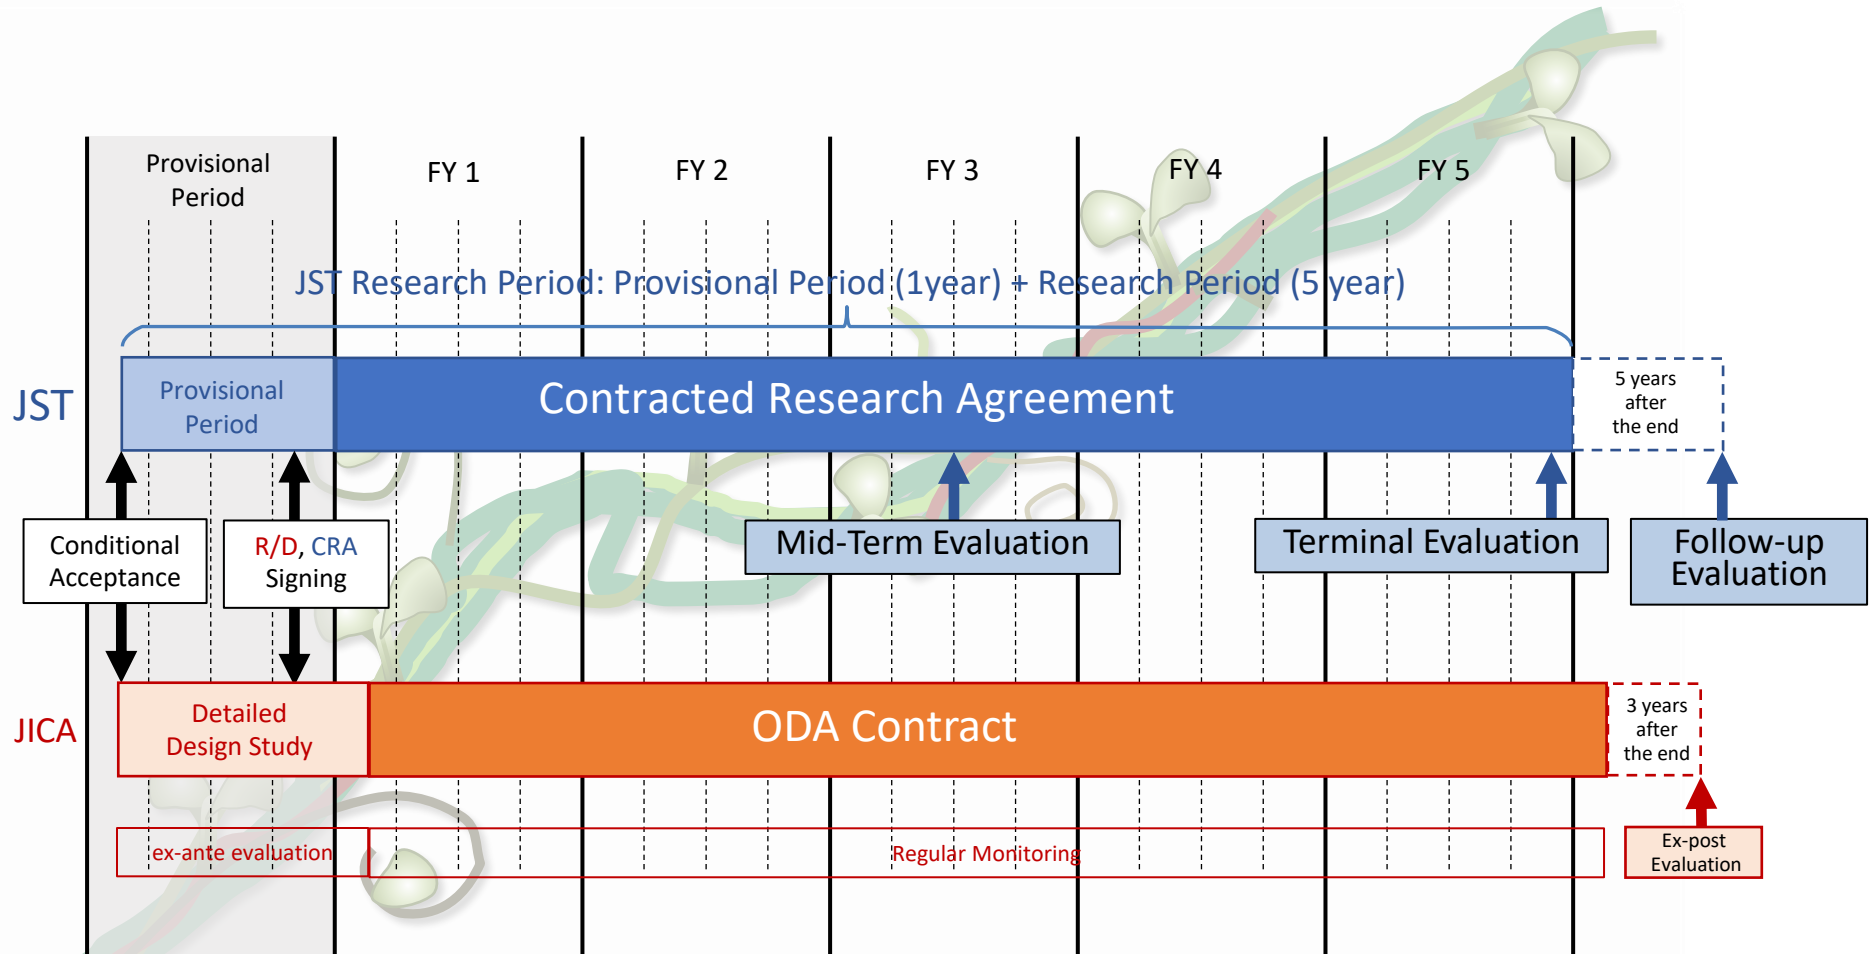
Provisional Period

FY 1

FY 2

FY 3

FY 4

FY 5

JST Research Period: Provisional Period (1year) + Research Period (5 year)

JST

Provisional Period

Contracted Research Agreement

5 years after the end

Conditional Acceptance

R/D, CRA Signing

Mid-Term Evaluation

Terminal Evaluation

Follow-up Evaluation

JICA

Detailed Design Study

ODA Contract

3 years after the end

ex-ante evaluation

Regular Monitoring

Ex-post Evaluation